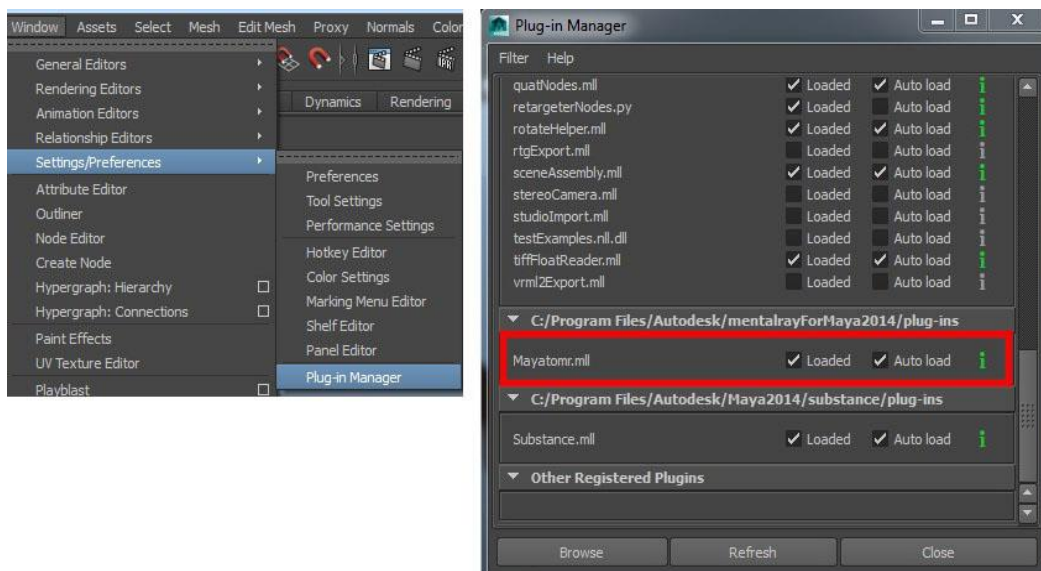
Window Assets Select Mesh Edit Mesh Proxy Normals Color

General Editors
Rendering Editors
Animation Editors
Relationship Editors
Settings/Preferences
Attribute Editor
Outliner
Node Editor
Create Node
Hypergraph: Hierarchy
Hypergraph: Connections
Paint Effects
UV Texture Editor
Playblast

Dynamics Rendering

Preferences
Tool Settings
Performance Settings
Hotkey Editor
Color Settings
Marking Menu Editor
Shelf Editor
Panel Editor
Plug-in Manager

Plug-in Manager

Filter Help

| | | |
|---|---|---|
| quatNodes.mll | ✓ Loaded | ✓ Auto load |
| retargeterNodes.py | ✓ Loaded | Auto load |
| rotateHelper.mll | ✓ Loaded | ✓ Auto load |
| rtgExport.mll | Loaded | Auto load |
| sceneAssembly.mll | ✓ Loaded | ✓ Auto load |
| stereoCamera.mll | Loaded | Auto load |
| studioImport.mll | Loaded | Auto load |
| testExamples.nll.dll | Loaded | Auto load |
| tiffFloatReader.mll | ✓ Loaded | ✓ Auto load |
| vrml2Export.mll | Loaded | Auto load |

C:/Program Files/Autodesk/mentalrayForMaya2014/plug-ins

Mayatomr.mll ✓ Loaded ✓ Auto load

C:/Program Files/Autodesk/Maya2014/substance/plug-ins

Substance.mll ✓ Loaded ✓ Auto load

Other Registered Plugins

Browse Refresh Close